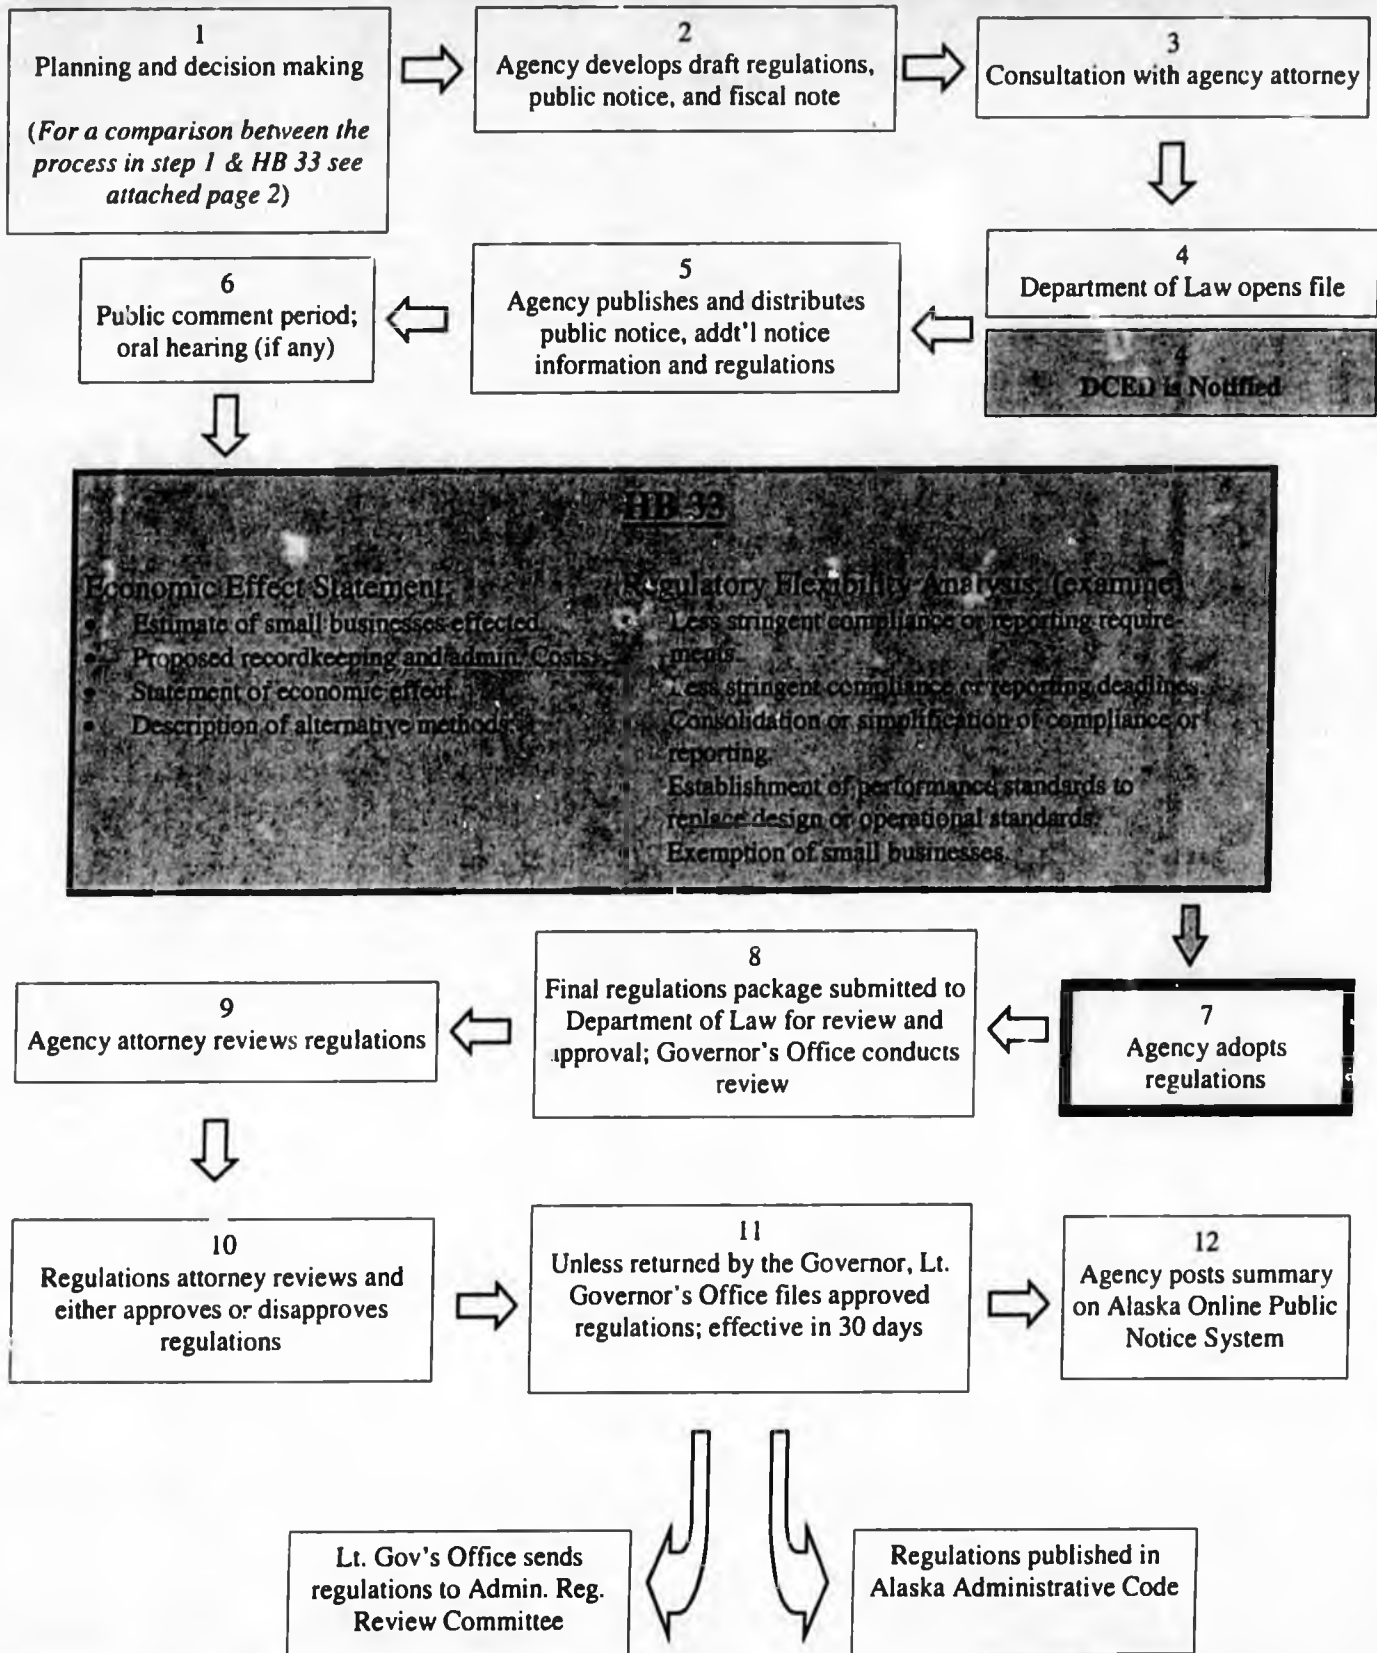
1
Planning and decision making

(For a comparison between the process in step 1 & HB 33 see attached page 2)

2
Agency develops draft regulations, public notice, and fiscal note

3
Consultation with agency attorney

4
Department of Law opens file

4
DCED is Notified

5
Agency publishes and distributes public notice, addt'l notice information and regulations

6
Public comment period; oral hearing (if any)

HB 33

Economic Effect Statement:
- Estimate of small businesses effected.
- Proposed recordkeeping and admin. Costs.
- Statement of economic effect.
- Description of alternative methods.

Regulatory Flexibility Analysis: (examine)
- Less stringent compliance or reporting requirements.
- Less stringent compliance or reporting deadlines.
- Consolidation or simplification of compliance or reporting.
- Establishment of performance standards to replace design or operational standards.
- Exemption of small businesses.

7
Agency adopts regulations

8
Final regulations package submitted to Department of Law for review and approval; Governor's Office conducts review

9
Agency attorney reviews regulations

10
Regulations attorney reviews and either approves or disapproves regulations

11
Unless returned by the Governor, Lt. Governor's Office files approved regulations; effective in 30 days

12
Agency posts summary on Alaska Online Public Notice System

Lt. Gov's Office sends regulations to Admin. Reg. Review Committee

Regulations published in Alaska Administrative Code